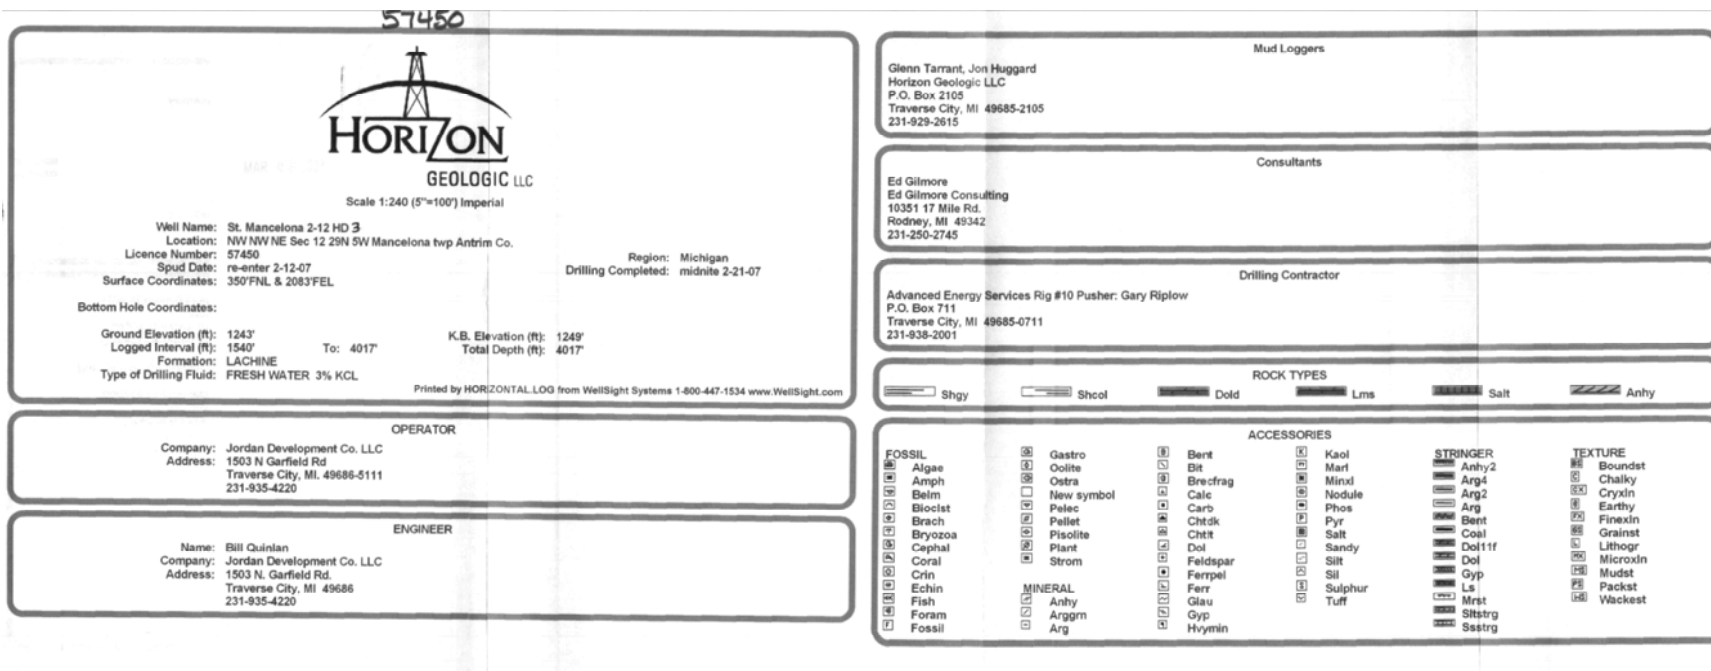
57450

HORIZON
GEOLOGIC LLC

Scale 1:240 (5"=100') Imperial

Well Name: St. Mancelona 2-12 HD 3
Location: NW NW NE Sec 12 29N 5W Mancelona twp Antrim Co.
Licence Number: 57450
Spud Date: re-enter 2-12-07
Surface Coordinates: 350'FNL & 2083'FEL

Region: Michigan
Drilling Completed: midnite 2-21-07

Bottom Hole Coordinates:

Ground Elevation (ft): 1243'
Logged Interval (ft): 1540' To: 4017'
Formation: LACHINE
Type of Drilling Fluid: FRESH WATER 3% KCL

K.B. Elevation (ft): 1249'
Total Depth (ft): 4017'

Printed by HORIZONTAL.LOG from WellSight Systems 1-800-447-1534 www.WellSight.com

OPERATOR

Company: Jordan Development Co. LLC
Address: 1503 N Garfield Rd
Traverse City, MI. 49686-5111
231-935-4220

ENGINEER

Name: Bill Quinlan
Company: Jordan Development Co. LLC
Address: 1503 N. Garfield Rd.
Traverse City, MI 49686
231-935-4220

Mud Loggers

Glenn Tarrant, Jon Huggard
Horizon Geologic LLC
P.O. Box 2105
Traverse City, MI 49685-2105
231-929-2615

Consultants

Ed Gilmore
Ed Gilmore Consulting
10351 17 Mile Rd.
Rodney, MI 49342
231-250-2745

Drilling Contractor

Advanced Energy Services Rig #10 Pusher: Gary Riplow
P.O. Box 711
Traverse City, MI 49685-0711
231-938-2001

ROCK TYPES

Shgy Shcol Dold Lms Salt Anhy

ACCESSORIES

FOSSIL
Algae
Amph
Belm
Bioclst
Brach
Bryozoa
Cephal
Coral
Crin
Echin
Fish
Foram
Fossil

Gastro
Oolite
Ostra
New symbol
Pelec
Pellet
Pisolite
Plant
Strom

MINERAL
Anhy
Arggrn
Arg

Bent
Bit
Brecfrag
Calc
Carb
Chtdk
Chtlt
Dol
Feldspar
Ferrpel
Ferr
Glau
Gyp
Hvymin

Kaol
Marl
Minxl
Nodule
Phos
Pyr
Salt
Sandy
Silt
Sil
Sulphur
Tuff

STRINGER
Anhy2
Arg4
Arg2
Arg
Bent
Coal
Dol11f
Dol
Gyp
Ls
Mrst
Sltstrg
Ssstrg

TEXTURE
Boundst
Chalky
Cryxln
Earthy
Finexln
Grainst
Lithogr
Microxln
Mudst
Packst
Wackest